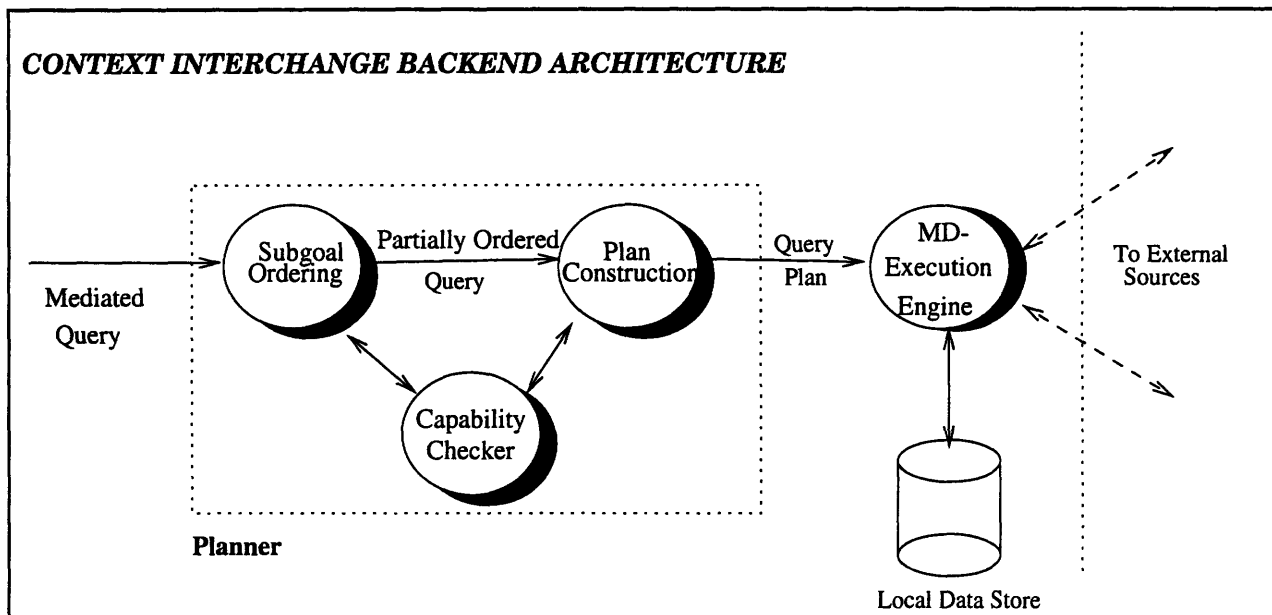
CONTEXT INTERCHANGE BACKEND ARCHITECTURE

Mediated Query

Subgoal Ordering

Partially Ordered Query

Plan Construction

Capability Checker

Query Plan

MD-Execution Engine

To External Sources

Planner

Local Data Store